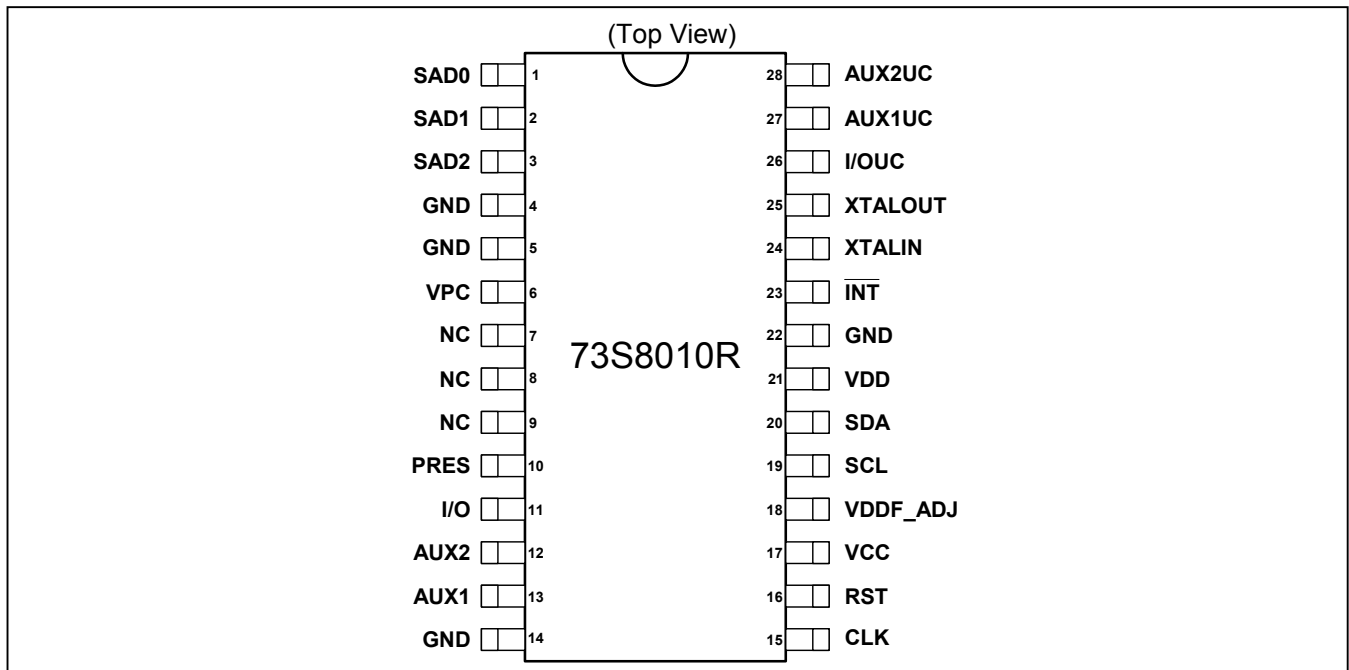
(Top View)

SAD0 1
SAD1 2
SAD2 3
GND 4
GND 5
VPC 6
NC 7
NC 8
NC 9
PRES 10
I/O 11
AUX2 12
AUX1 13
GND 14

73S8010R

28 AUX2UC
27 AUX1UC
26 I/OUC
25 XTALOUT
24 XTALIN
23 $\overline{INT}$
22 GND
21 VDD
20 SDA
19 SCL
18 VDDF_ADJ
17 VCC
16 RST
15 CLK